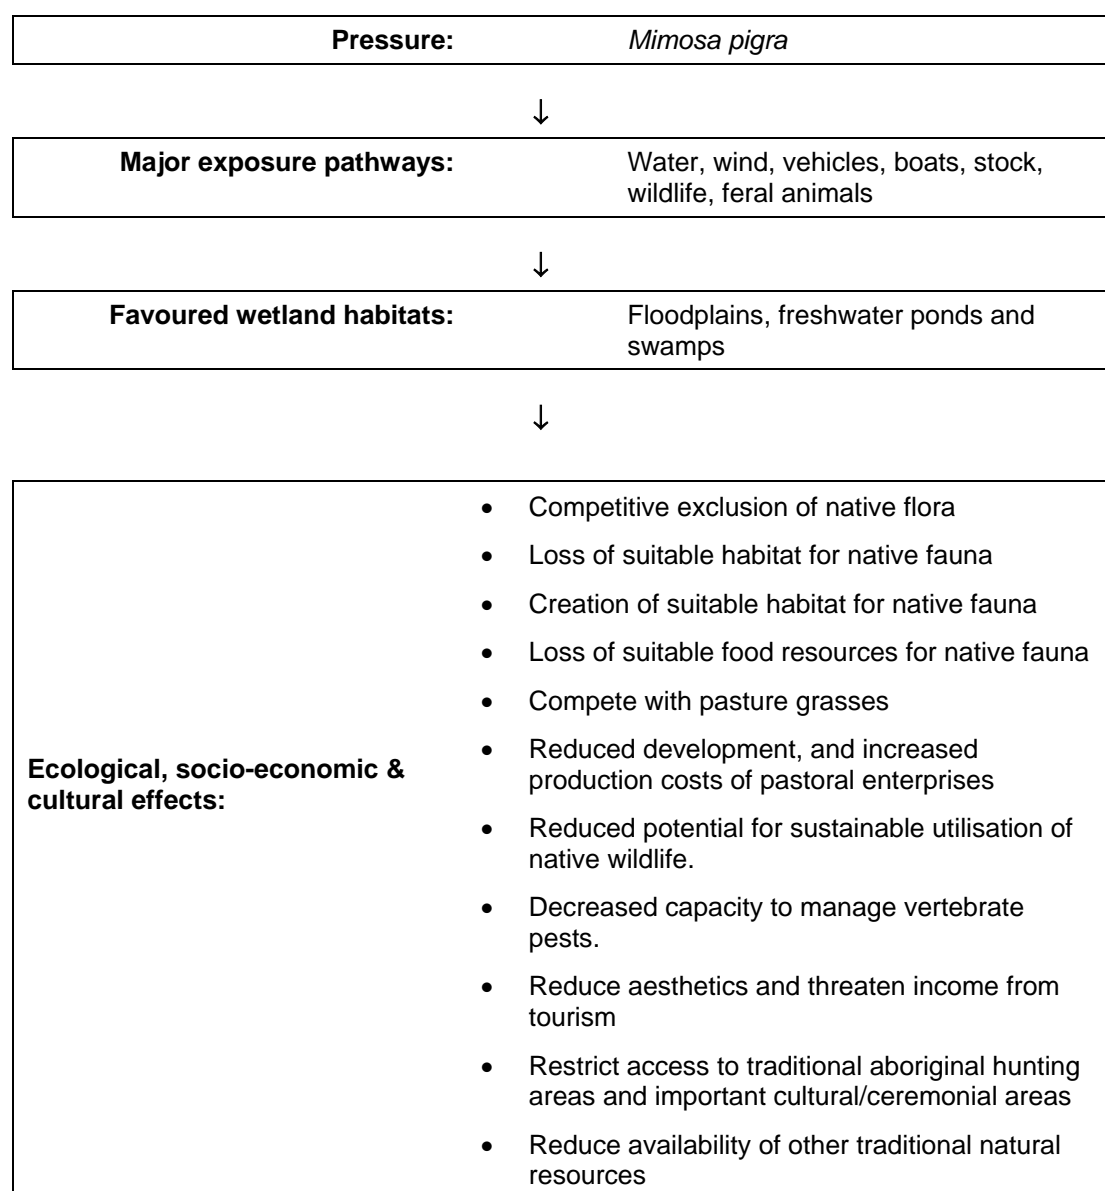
| Pressure: | *Mimosa pigra* |
|---|---|

↓

| Major exposure pathways: | Water, wind, vehicles, boats, stock, wildlife, feral animals |
|---|---|

↓

| Favoured wetland habitats: | Floodplains, freshwater ponds and swamps |
|---|---|

↓

| Ecological, socio-economic & cultural effects: | • Competitive exclusion of native flora<br>• Loss of suitable habitat for native fauna<br>• Creation of suitable habitat for native fauna<br>• Loss of suitable food resources for native fauna<br>• Compete with pasture grasses<br>• Reduced development, and increased production costs of pastoral enterprises<br>• Reduced potential for sustainable utilisation of native wildlife.<br>• Decreased capacity to manage vertebrate pests.<br>• Reduce aesthetics and threaten income from tourism<br>• Restrict access to traditional aboriginal hunting areas and important cultural/ceremonial areas<br>• Reduce availability of other traditional natural resources |
|---|---|